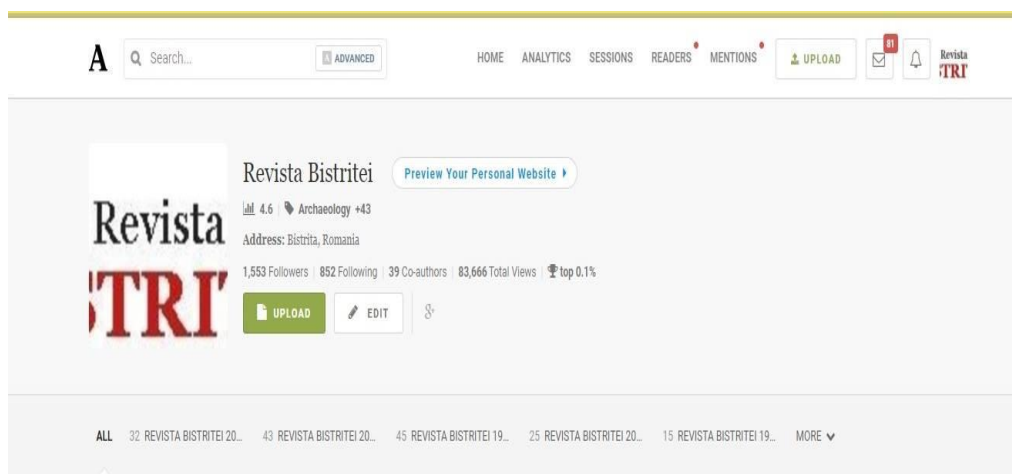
A Search... ADVANCED HOME ANALYTICS SESSIONS READERS MENTIONS UPLOAD 81 Revista TRI

Revista TRI

Revista Bistritei Preview Your Personal Website

4.6 | Archaeology +43

Address: Bistrita, Romania

1,553 Followers | 852 Following | 39 Co-authors | 83,666 Total Views | top 0.1%

UPLOAD EDIT

ALL 32 REVISTA BISTRITEI 20... 43 REVISTA BISTRITEI 20... 45 REVISTA BISTRITEI 19... 25 REVISTA BISTRITEI 20... 15 REVISTA BISTRITEI 19... MORE